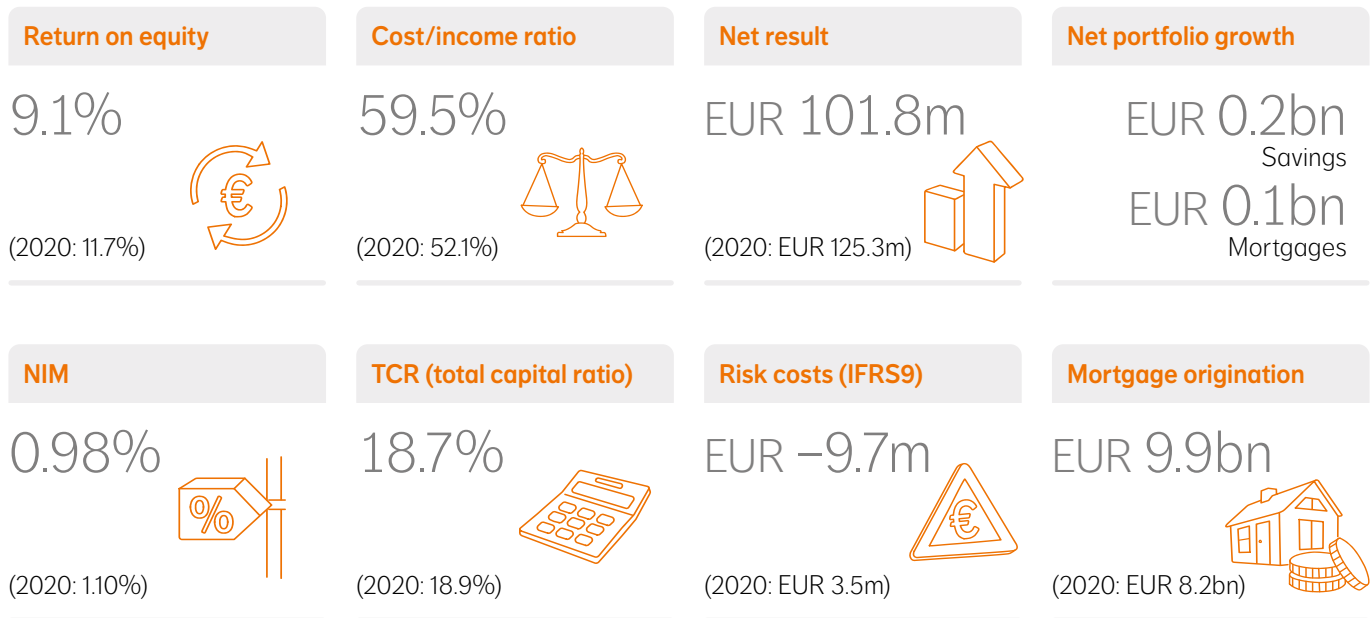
Return on equity

9.1%

(2020: 11.7%)

Cost/income ratio

59.5%

(2020: 52.1%)

Net result

EUR 101.8m

(2020: EUR 125.3m)

Net portfolio growth

EUR 0.2bn
Savings

EUR 0.1bn
Mortgages

NIM

0.98%

%

(2020: 1.10%)

TCR (total capital ratio)

18.7%

(2020: 18.9%)

Risk costs (IFRS9)

EUR −9.7m

(2020: EUR 3.5m)

Mortgage origination

EUR 9.9bn

(2020: EUR 8.2bn)